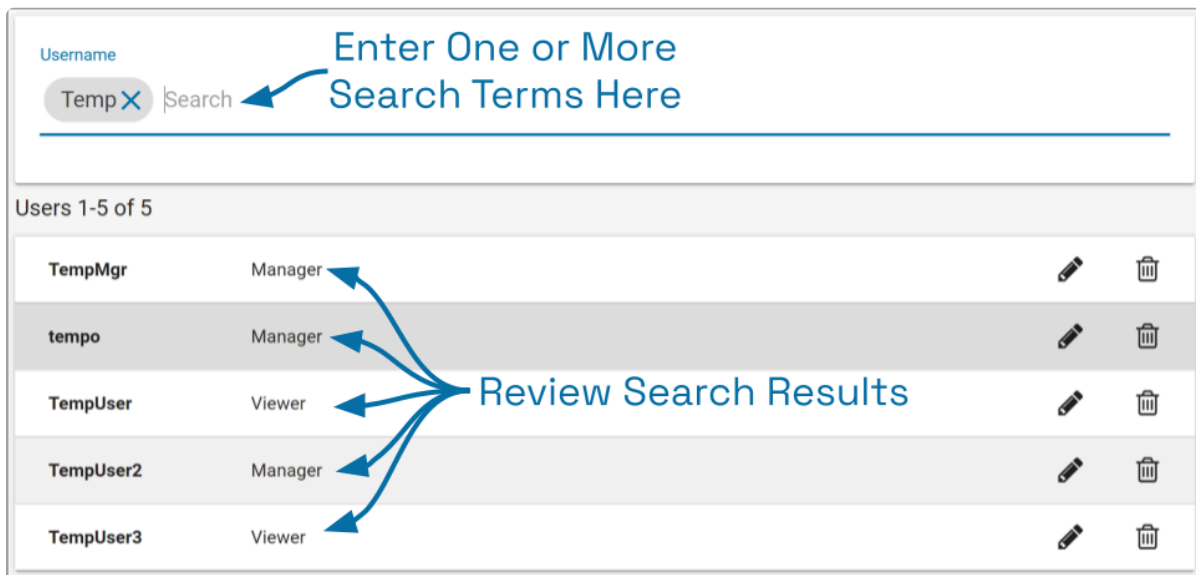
Username

Temp ×  Search

Enter One or More Search Terms Here

Users 1-5 of 5

| | |
|---|---|
| **TempMgr** | Manager |
| **tempo** | Manager |
| **TempUser** | Viewer |
| **TempUser2** | Manager |
| **TempUser3** | Viewer |

Review Search Results